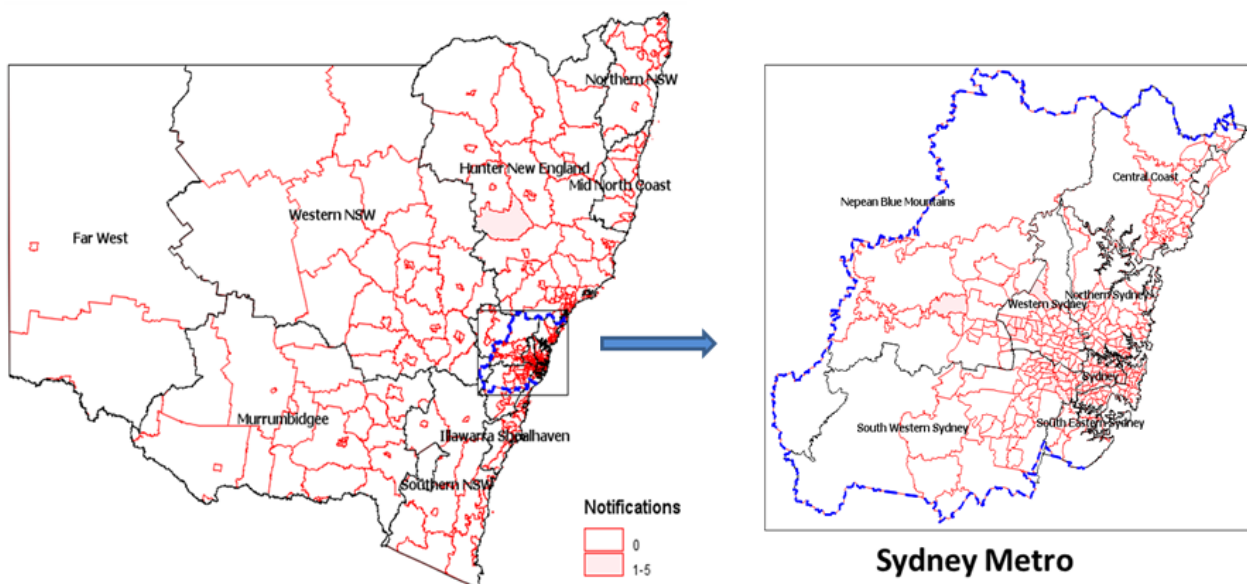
Northern NSW
Hunter New England
Mid North Coast
Western NSW
Far West
Murrumbidgee
Illawarra Shoalhaven
Southern NSW

Notifications
0
1-5

Central Coast
Nepean Blue Mountains
Western Sydney
Northern Sydney
Sydney
South Western Sydney
South Eastern Sydney

Sydney Metro